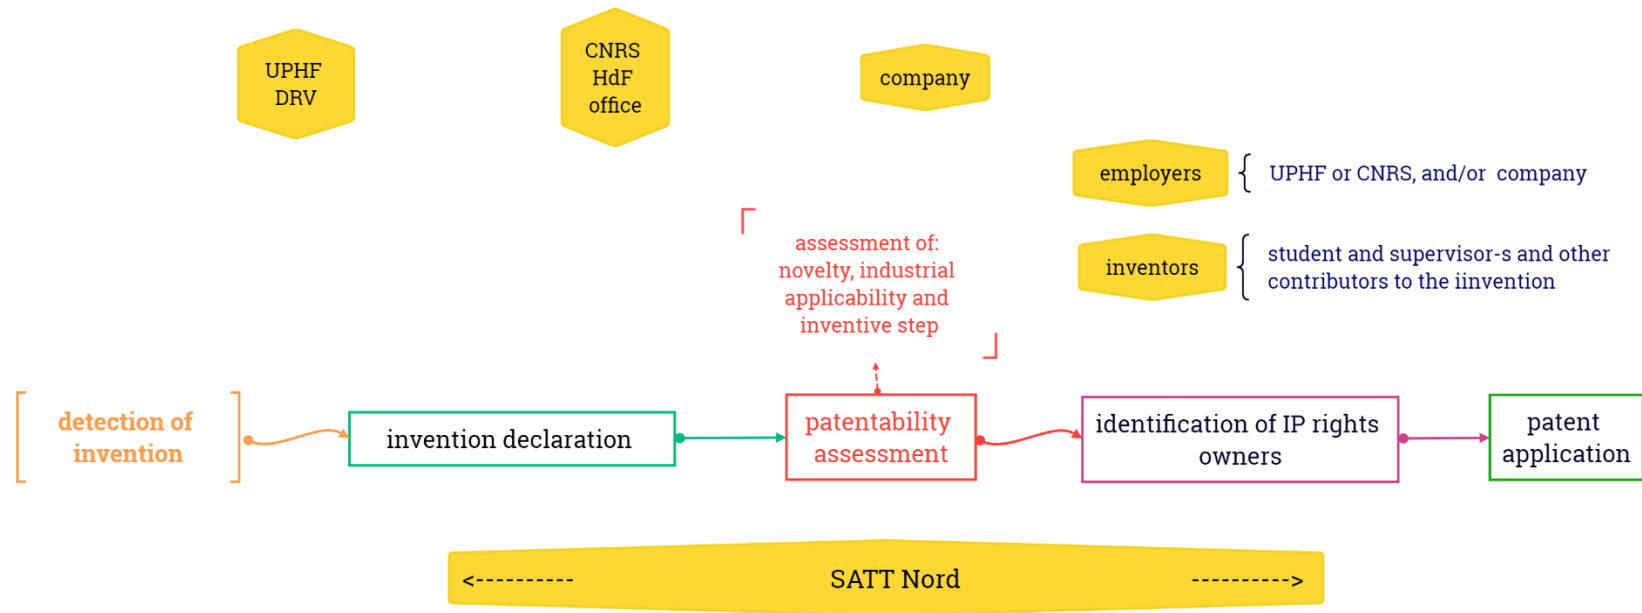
UPHF DRV

CNRS HdF office

company

employers

UPHF or CNRS, and/or company

inventors

student and supervisor-s and other contributors to the iinvention

assessment of: novelty, industrial applicability and inventive step

detection of invention

invention declaration

patentability assessment

identification of IP rights owners

patent application

<---------- SATT Nord ---------->